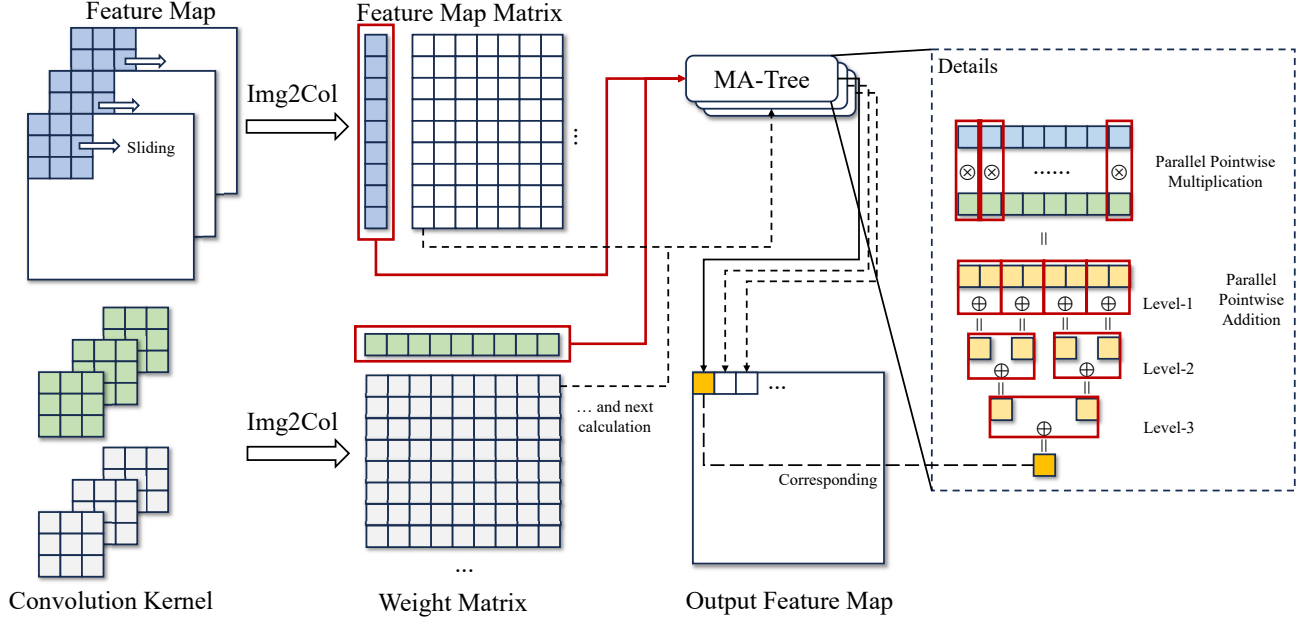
Feature Map

Sliding

Img2Col

Feature Map Matrix

⋮

MA-Tree

Details

$\otimes$ $\otimes$ ...... $\otimes$

Parallel Pointwise Multiplication

||

Parallel Pointwise Addition

$\oplus$ $\oplus$ $\oplus$ $\oplus$ Level-1

$\oplus$ $\oplus$ Level-2

$\oplus$ Level-3

Img2Col

… and next calculation

...

Corresponding

...

Convolution Kernel

Weight Matrix

Output Feature Map